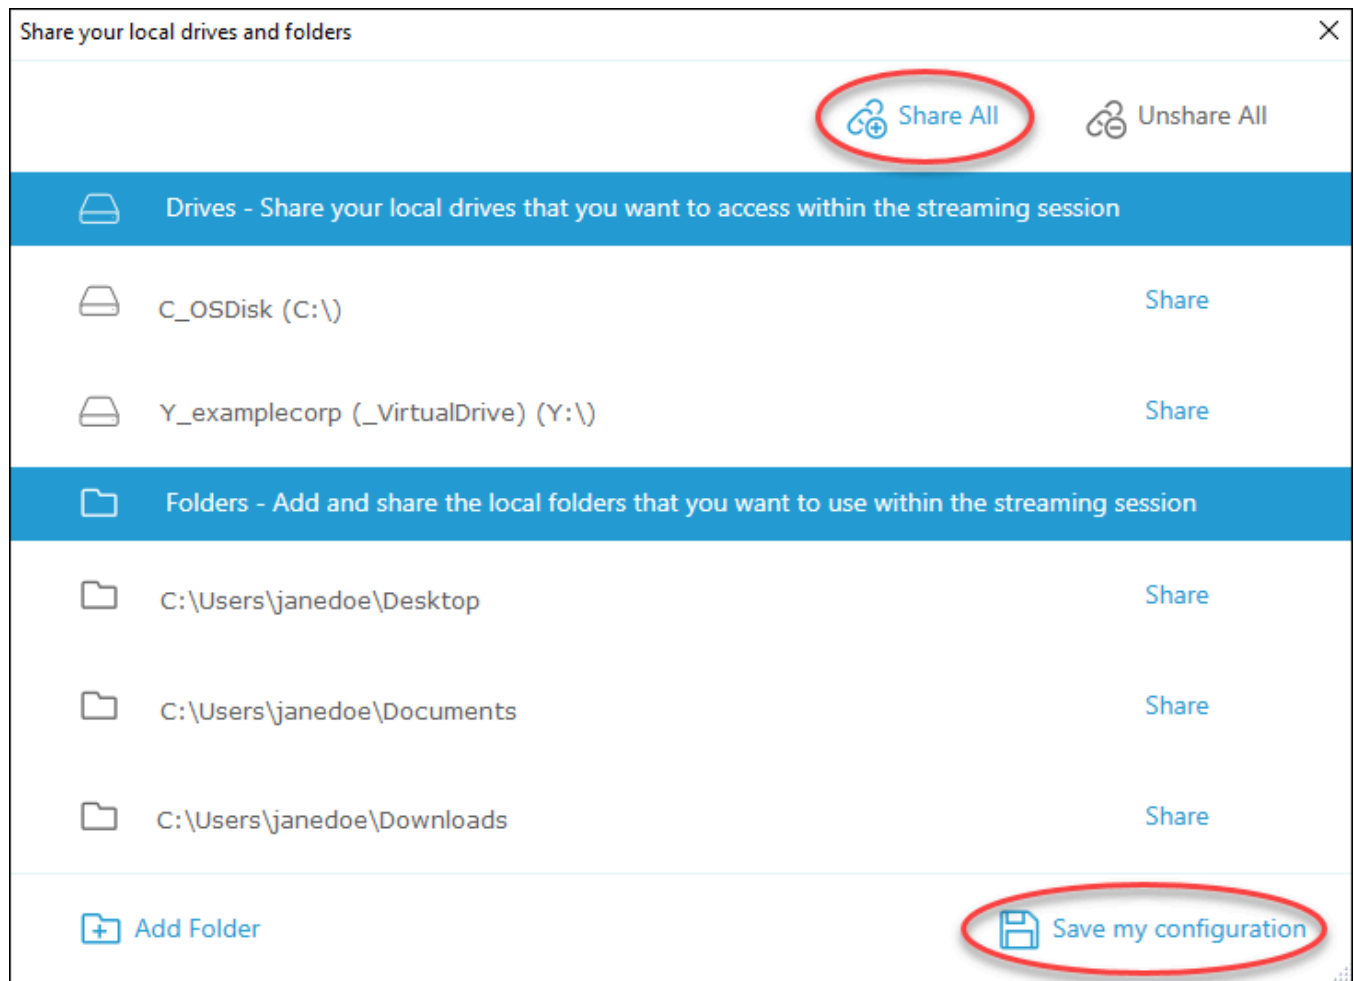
Share your local drives and folders

Share All

Unshare All

Drives - Share your local drives that you want to access within the streaming session

C_OSDisk (C:\)

Share

Y_examplecorp (_VirtualDrive) (Y:\)

Share

Folders - Add and share the local folders that you want to use within the streaming session

C:\Users\janedoe\Desktop

Share

C:\Users\janedoe\Documents

Share

C:\Users\janedoe\Downloads

Share

Add Folder

Save my configuration